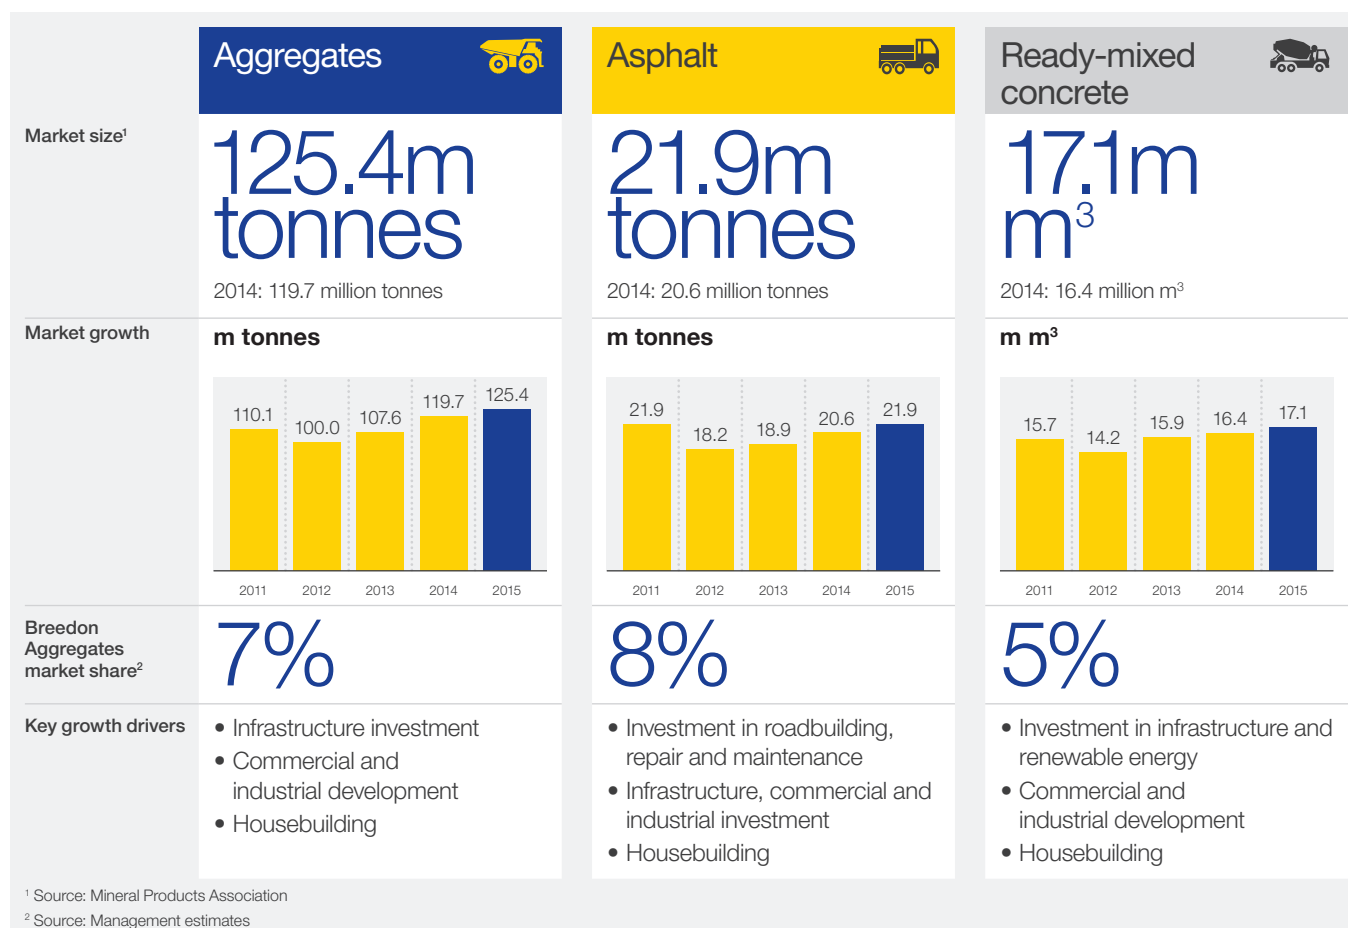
| | Aggregates | Asphalt | Ready-mixed concrete |
|---|---|---|---|
| Market size$^1$ | 125.4m tonnes<br>2014: 119.7 million tonnes | 21.9m tonnes<br>2014: 20.6 million tonnes | 17.1m $m^3$<br>2014: 16.4 million $m^3$ |
| Market growth | m tonnes | m tonnes | m $m^3$ |
| Breedon Aggregates market share$^2$ | 7% | 8% | 5% |
| Key growth drivers | • Infrastructure investment<br>• Commercial and industrial development<br>• Housebuilding | • Investment in roadbuilding, repair and maintenance<br>• Infrastructure, commercial and industrial investment<br>• Housebuilding | • Investment in infrastructure and renewable energy<br>• Commercial and industrial development<br>• Housebuilding |

Aggregates, m tonnes:
| 2011 | 2012 | 2013 | 2014 | 2015 |
|---|---|---|---|---|
| 110.1 | 100.0 | 107.6 | 119.7 | 125.4 |

Asphalt, m tonnes:
| 2011 | 2012 | 2013 | 2014 | 2015 |
|---|---|---|---|---|
| 21.9 | 18.2 | 18.9 | 20.6 | 21.9 |

Ready-mixed concrete, m $m^3$:
| 2011 | 2012 | 2013 | 2014 | 2015 |
|---|---|---|---|---|
| 15.7 | 14.2 | 15.9 | 16.4 | 17.1 |

$^1$ Source: Mineral Products Association
$^2$ Source: Management estimates